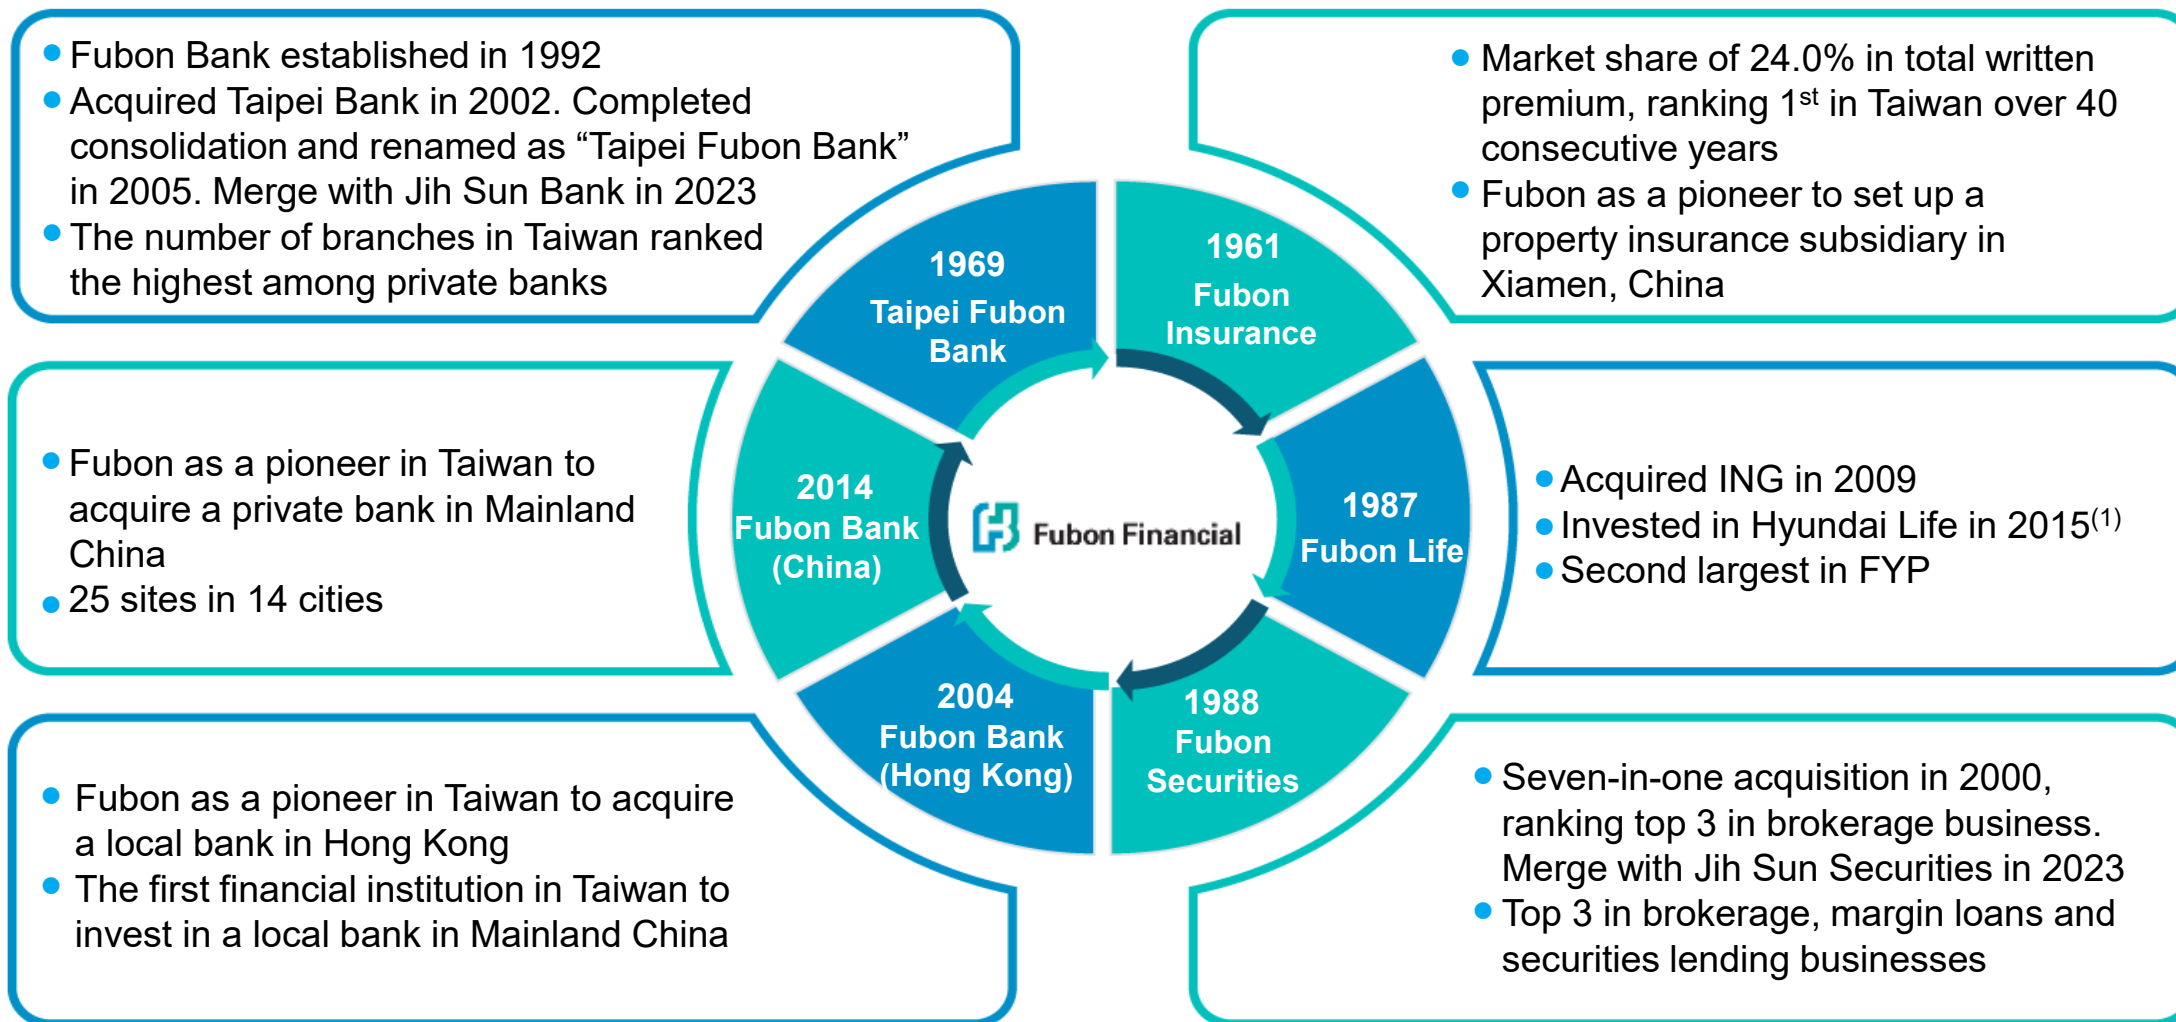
- Fubon Bank established in 1992
- Acquired Taipei Bank in 2002. Completed consolidation and renamed as “Taipei Fubon Bank” in 2005. Merge with Jih Sun Bank in 2023
- The number of branches in Taiwan ranked the highest among private banks

- Market share of 24.0% in total written premium, ranking 1$^{st}$ in Taiwan over 40 consecutive years
- Fubon as a pioneer to set up a property insurance subsidiary in Xiamen, China

1969
Taipei Fubon Bank

1961
Fubon Insurance

- Fubon as a pioneer in Taiwan to acquire a private bank in Mainland China
- 25 sites in 14 cities

2014
Fubon Bank (China)

Fubon Financial

1987
Fubon Life

- Acquired ING in 2009
- Invested in Hyundai Life in 2015$^{(1)}$
- Second largest in FYP

2004
Fubon Bank (Hong Kong)

1988
Fubon Securities

- Fubon as a pioneer in Taiwan to acquire a local bank in Hong Kong
- The first financial institution in Taiwan to invest in a local bank in Mainland China

- Seven-in-one acquisition in 2000, ranking top 3 in brokerage business. Merge with Jih Sun Securities in 2023
- Top 3 in brokerage, margin loans and securities lending businesses